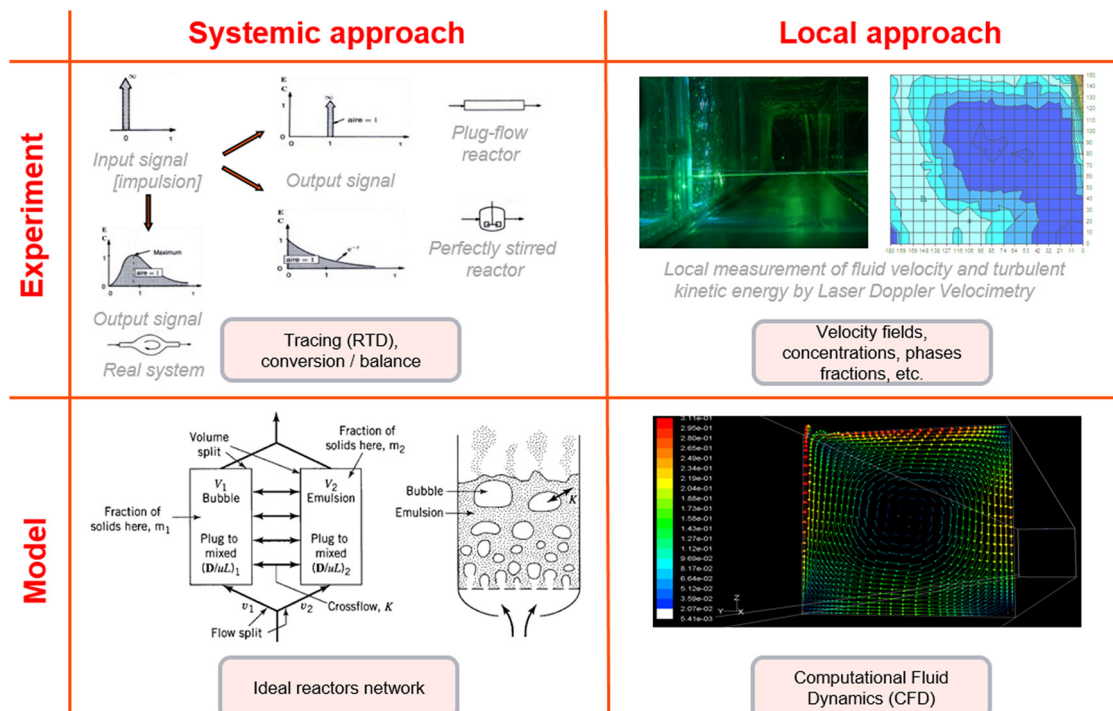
Systemic approach

Local approach

Experiment

$\infty$

0 $t$

Input signal [impulsion]

E C

$\infty$

aire = 1

0 1 $t$

Output signal

Plug-flow reactor

E C

Maximum

aire = 1

0 1 $t$

Output signal

Real system

E C

$e^{-t}$

aire = 1

0 1 $t$

Perfectly stirred reactor

Tracing (RTD), conversion / balance

Local measurement of fluid velocity and turbulent kinetic energy by Laser Doppler Velocimetry

Velocity fields, concentrations, phases fractions, etc.

Model

Volume split

Fraction of solids here, $m_2$

Fraction of solids here, $m_1$

$V_1$ Bubble

Plug to mixed $(\mathbf{D}/uL)_1$

$V_2$ Emulsion

Plug to mixed $(\mathbf{D}/uL)_2$

$v_1$

$v_2$

Crossflow, $K$

Flow split

Bubble

Emulsion

$K$

Ideal reactors network

3.11e-01
2.95e-01
2.80e-01
2.65e-01
2.49e-01
2.34e-01
2.19e-01
2.04e-01
1.88e-01
1.73e-01
1.58e-01
1.43e-01
1.27e-01
1.12e-01
9.69e-02
8.17e-02
6.64e-02
5.12e-02
3.59e-02
2.07e-02
5.41e-03

Z Y X

Computational Fluid Dynamics (CFD)